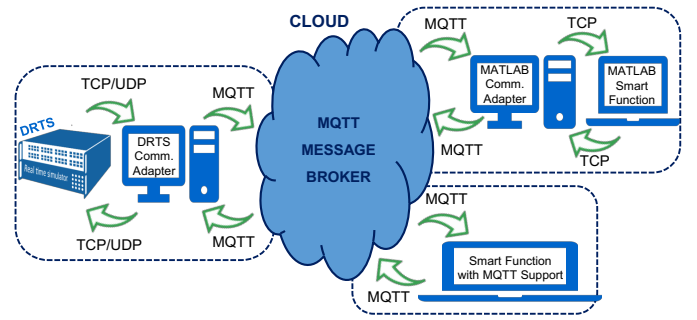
CLOUD

TCP/UDP

DRTS

Real time simulator

DRTS Comm. Adapter

MQTT

TCP/UDP

MQTT

MQTT MESSAGE BROKER

MQTT

MATLAB Comm. Adapter

TCP

MATLAB Smart Function

MQTT

TCP

MQTT

Smart Function with MQTT Support

MQTT